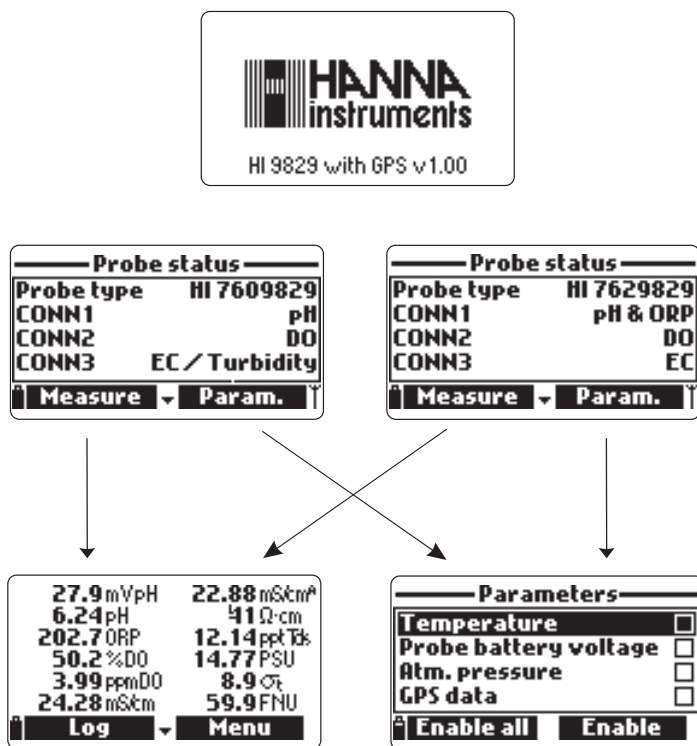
HANNA instruments

HI 9829 with GPS v1.00

Probe status

| Probe type | HI 7609829 |
|---|---|
| CONN1 | pH |
| CONN2 | DO |
| CONN3 | EC / Turbidity |

Measure Param.

Probe status

| Probe type | HI 7629829 |
|---|---|
| CONN1 | pH & ORP |
| CONN2 | DO |
| CONN3 | EC |

Measure Param.

| | |
|---|---|
| 27.9 mVpH | 22.88 mS/cm$^A$ |
| 6.24 pH | 41 Ω·cm |
| 202.7 ORP | 12.14 ppt Tds |
| 50.2 %DO | 14.77 PSU |
| 3.99 ppmDO | 8.9 $\sigma_t$ |
| 24.28 mS/cm | 59.9 FNU |

Log Menu

Parameters

Temperature
Probe battery voltage
Atm. pressure
GPS data

Enable all Enable